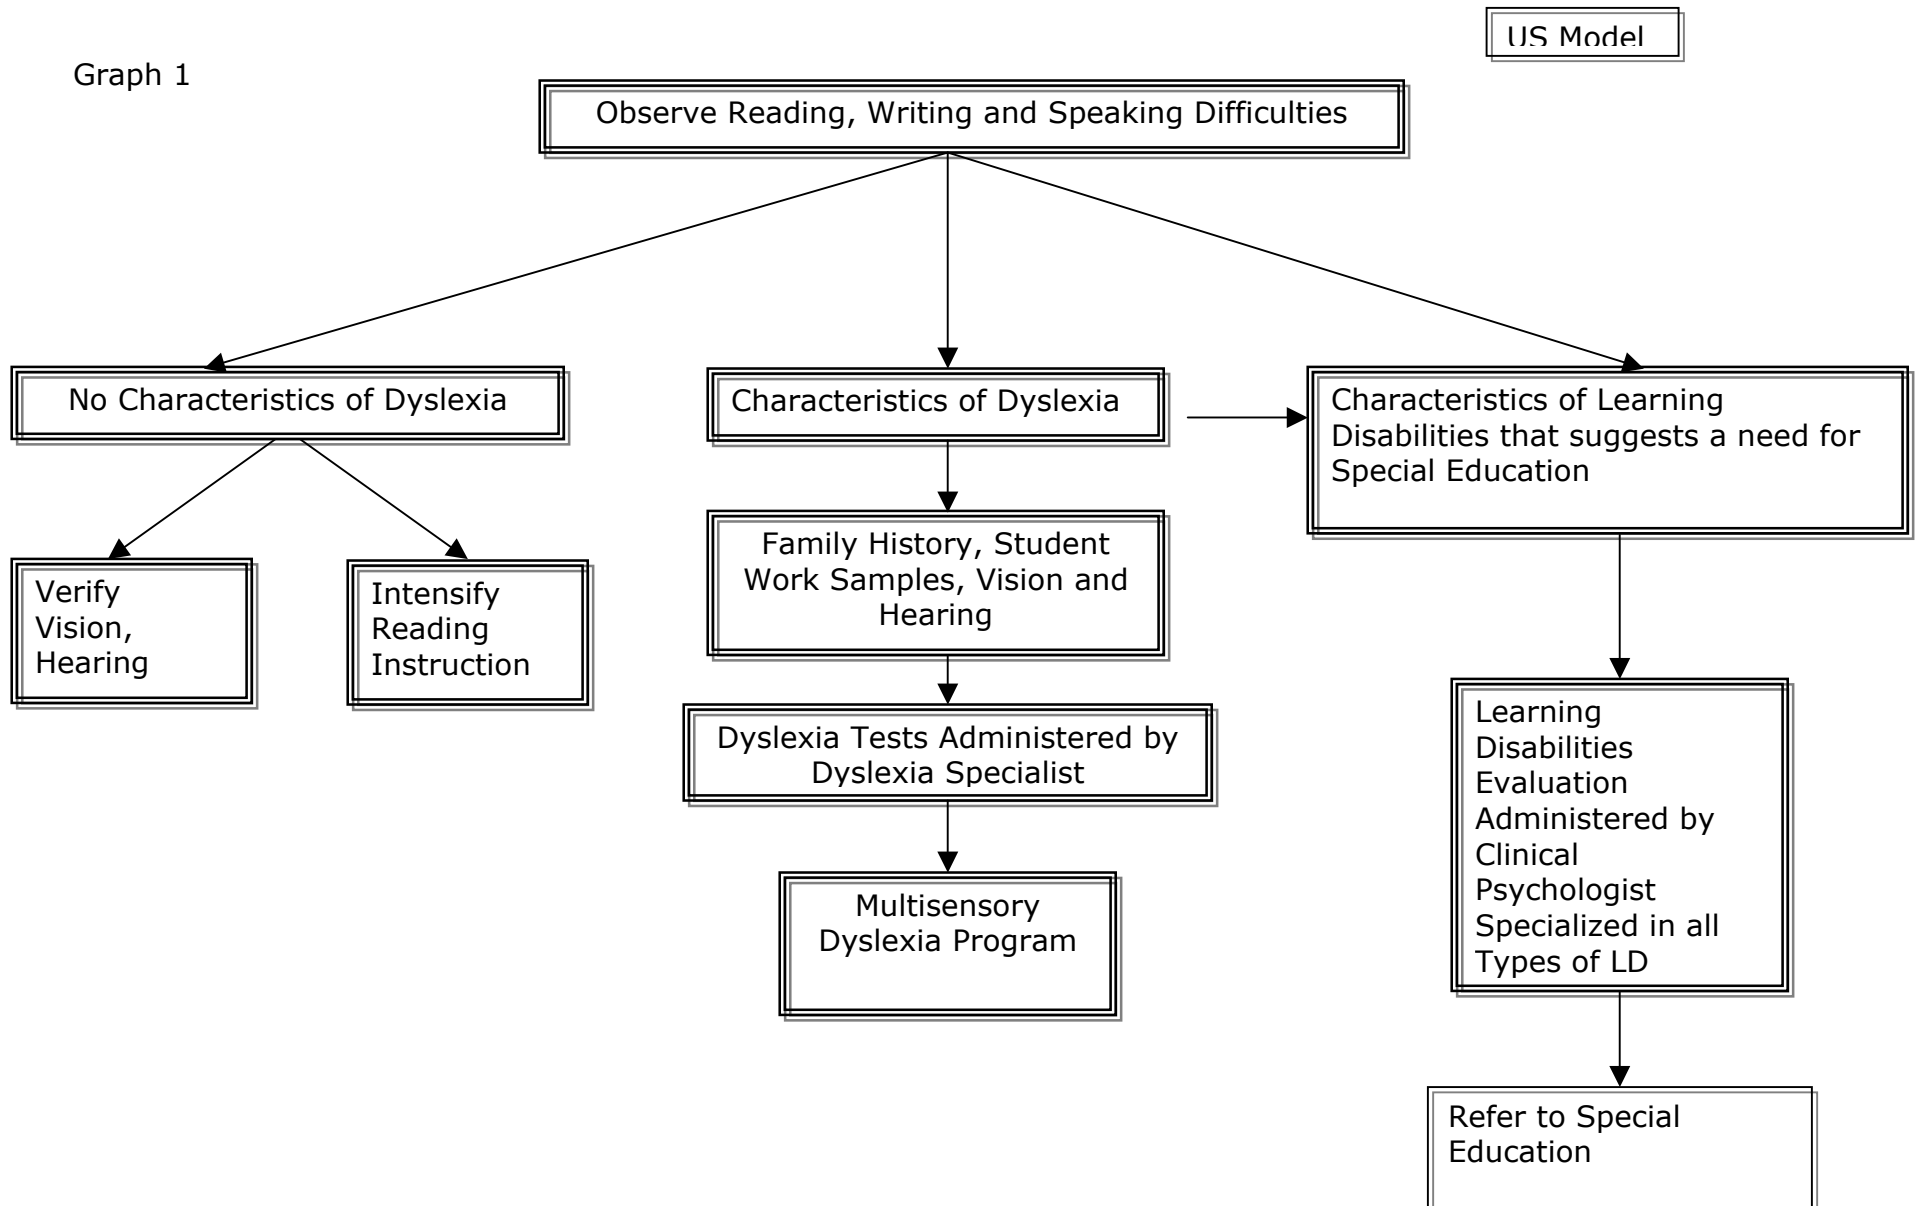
US Model

Graph 1

Observe Reading, Writing and Speaking Difficulties

No Characteristics of Dyslexia

Characteristics of Dyslexia

Characteristics of Learning Disabilities that suggests a need for Special Education

Verify Vision, Hearing

Intensify Reading Instruction

Family History, Student Work Samples, Vision and Hearing

Dyslexia Tests Administered by Dyslexia Specialist

Multisensory Dyslexia Program

Learning Disabilities Evaluation Administered by Clinical Psychologist Specialized in all Types of LD

Refer to Special Education